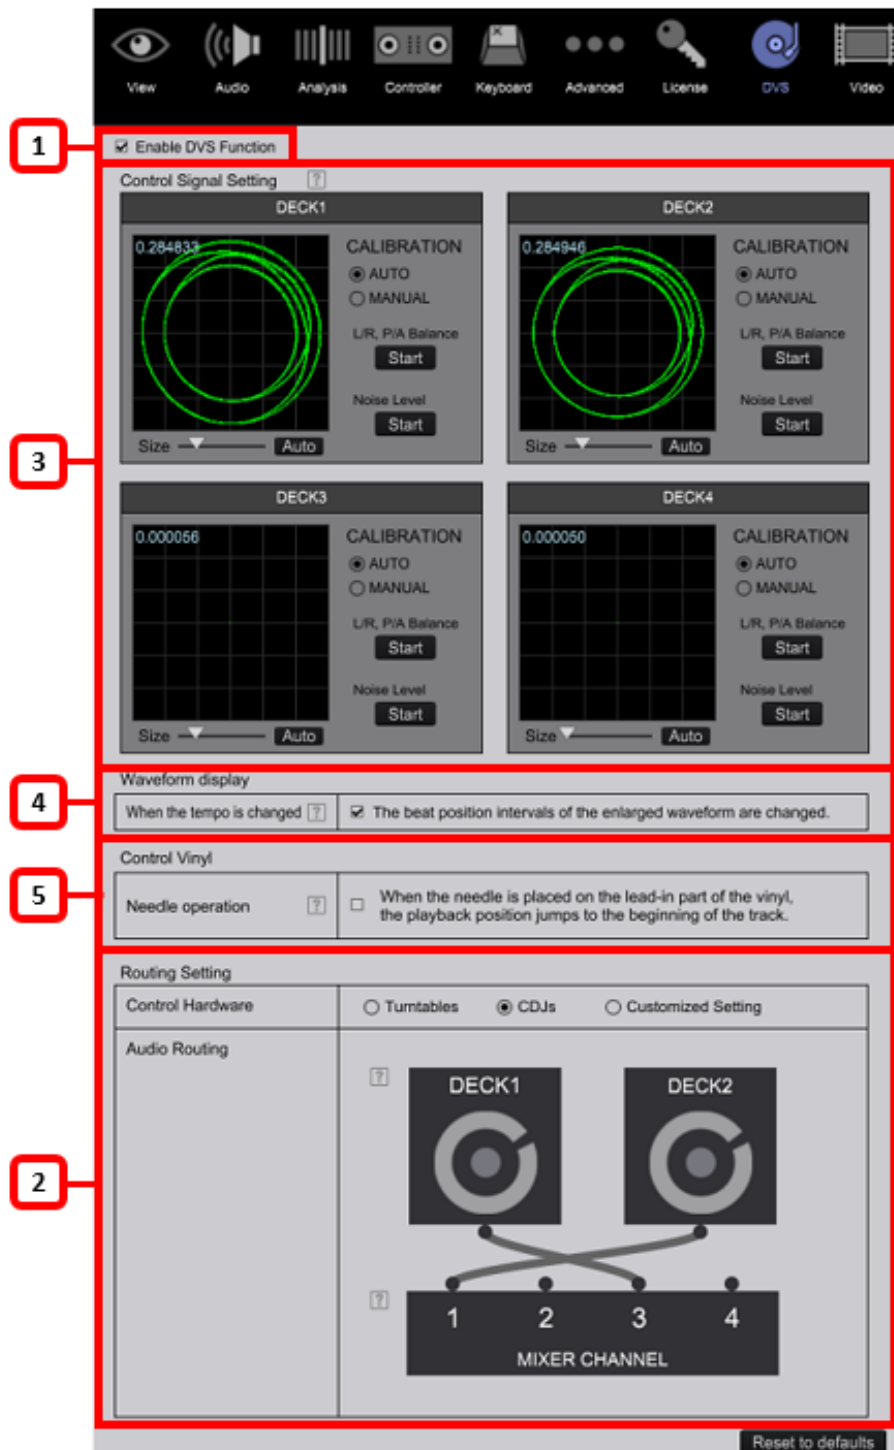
View Audio Analysis Controller Keyboard Advanced License DVS Video

1

☑ Enable DVS Function

Control Signal Setting [?]

3

DECK1

0.284833

CALIBRATION
◉ AUTO
○ MANUAL

L/R, P/A Balance
Start

Noise Level
Start

Size Auto

DECK2

0.284946

CALIBRATION
◉ AUTO
○ MANUAL

L/R, P/A Balance
Start

Noise Level
Start

Size Auto

DECK3

0.000056

CALIBRATION
◉ AUTO
○ MANUAL

L/R, P/A Balance
Start

Noise Level
Start

Size Auto

DECK4

0.000050

CALIBRATION
◉ AUTO
○ MANUAL

L/R, P/A Balance
Start

Noise Level
Start

Size Auto

4

Waveform display

| When the tempo is changed [?] | ☑ The beat position intervals of the enlarged waveform are changed. |
|---|---|

5

Control Vinyl

| Needle operation [?] | ☐ When the needle is placed on the lead-in part of the vinyl, the playback position jumps to the beginning of the track. |
|---|---|

2

Routing Setting

| Control Hardware | ○ Turntables ◉ CDJs ○ Customized Setting |
|---|---|
| Audio Routing | [?] DECK1 DECK2 [?] 1 2 3 4 MIXER CHANNEL |

Reset to defaults